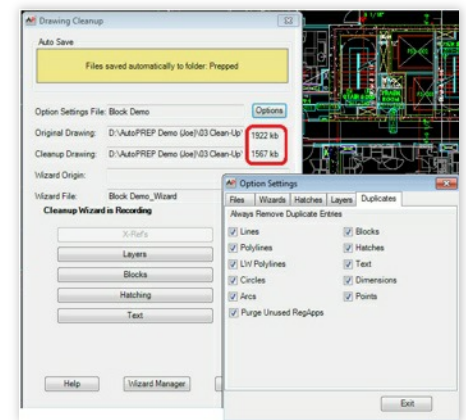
Drawing Cleanup

Auto Save

Files saved automatically to folder: Prepped

Option Settings File: Block Demo

Options

Original Drawing: D:\AutoPREP Demo (Joe)\03 Clean-Up'

1922 kb

Cleanup Drawing: D:\AutoPREP Demo (Joe)\03 Clean-Up'

1567 kb

Wizard Origin:

Wizard File: Block Demo_Wizard

Cleanup Wizard is Recording

X-Refs

Layers

Blocks

Hatching

Text

Help

Wizard Manager

Option Settings

Files | Wizards | Hatches | Layers | Duplicates

Always Remove Duplicate Entries

Lines

Blocks

Polylines

Hatches

LIn Polylines

Text

Circles

Dimensions

Arcs

Points

Purge Unused RegApps

Exit